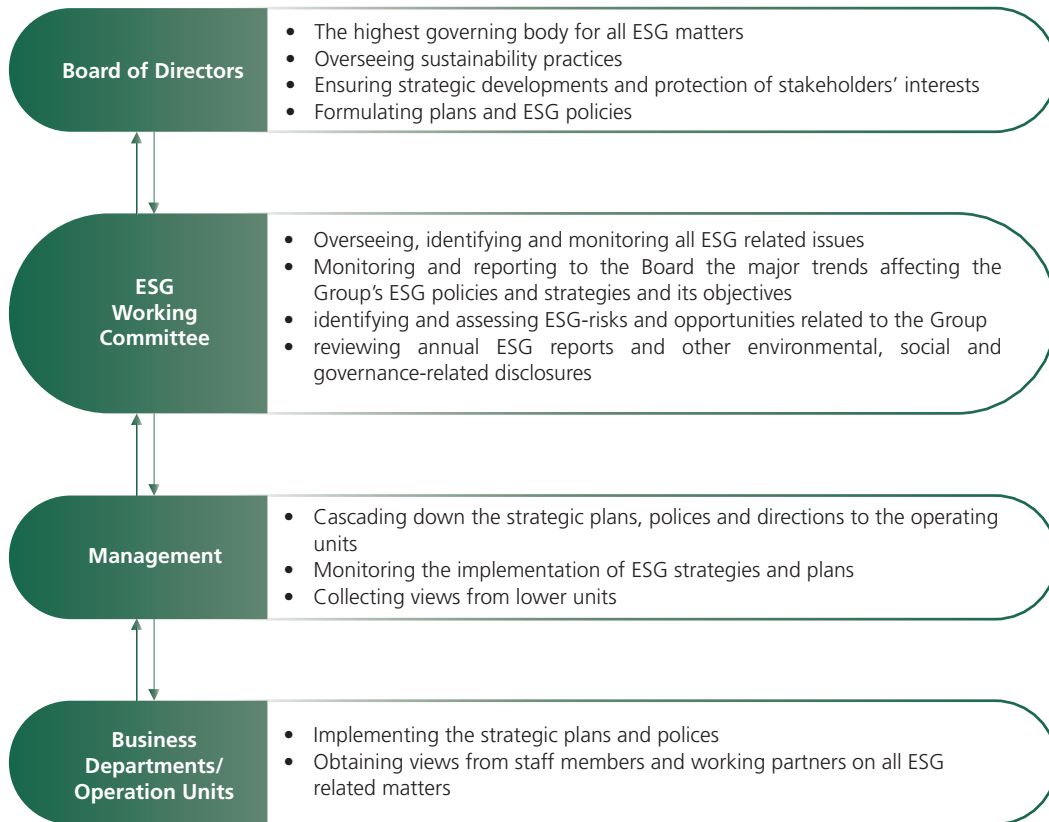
Board of Directors

- The highest governing body for all ESG matters
- Overseeing sustainability practices
- Ensuring strategic developments and protection of stakeholders' interests
- Formulating plans and ESG policies

ESG Working Committee

- Overseeing, identifying and monitoring all ESG related issues
- Monitoring and reporting to the Board the major trends affecting the Group's ESG policies and strategies and its objectives
- identifying and assessing ESG-risks and opportunities related to the Group
- reviewing annual ESG reports and other environmental, social and governance-related disclosures

Management

- Cascading down the strategic plans, polices and directions to the operating units
- Monitoring the implementation of ESG strategies and plans
- Collecting views from lower units

Business Departments/ Operation Units

- Implementing the strategic plans and polices
- Obtaining views from staff members and working partners on all ESG related matters